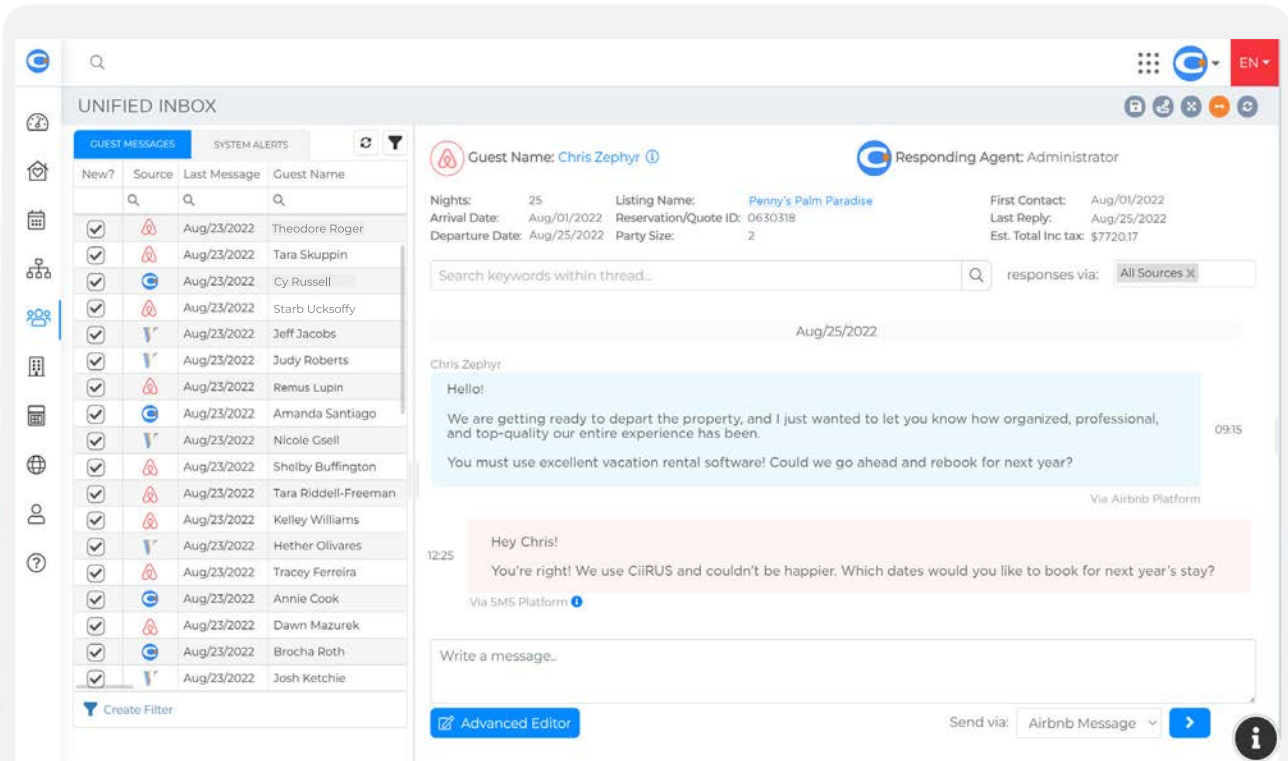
EN

UNIFIED INBOX

GUEST MESSAGES | SYSTEM ALERTS

| New? | Source | Last Message | Guest Name |
|---|---|---|---|
| | | | |
| ☑ | | Aug/23/2022 | Theodore Roger |
| ☑ | | Aug/23/2022 | Tara Skuppin |
| ☑ | | Aug/23/2022 | Cy Russell |
| ☑ | | Aug/23/2022 | Starb Ucksoffy |
| ☑ | | Aug/23/2022 | Jeff Jacobs |
| ☑ | | Aug/23/2022 | Judy Roberts |
| ☑ | | Aug/23/2022 | Remus Lupin |
| ☑ | | Aug/23/2022 | Amanda Santiago |
| ☑ | | Aug/23/2022 | Nicole Gsell |
| ☑ | | Aug/23/2022 | Shelby Buffington |
| ☑ | | Aug/23/2022 | Tara Riddell-Freeman |
| ☑ | | Aug/23/2022 | Kelley Williams |
| ☑ | | Aug/23/2022 | Hether Olivares |
| ☑ | | Aug/23/2022 | Tracey Ferreira |
| ☑ | | Aug/23/2022 | Annie Cook |
| ☑ | | Aug/23/2022 | Dawn Mazurek |
| ☑ | | Aug/23/2022 | Brocha Roth |
| ☑ | | Aug/23/2022 | Josh Ketchie |

Create Filter

Guest Name: Chris Zephyr

Responding Agent: Administrator

Nights: 25
Arrival Date: Aug/01/2022
Departure Date: Aug/25/2022
Listing Name: Penny's Palm Paradise
Reservation/Quote ID: 0630318
Party Size: 2
First Contact: Aug/01/2022
Last Reply: Aug/25/2022
Est. Total Inc tax: $7720.17

Search keywords within thread...

responses via: All Sources

Aug/25/2022

Chris Zephyr

Hello!

We are getting ready to depart the property, and I just wanted to let you know how organized, professional, and top-quality our entire experience has been.

You must use excellent vacation rental software! Could we go ahead and rebook for next year?

09:15

Via Airbnb Platform

12:25

Hey Chris!

You're right! We use CiiRUS and couldn't be happier. Which dates would you like to book for next year's stay?

Via SMS Platform

Write a message...

Advanced Editor

Send via: Airbnb Message